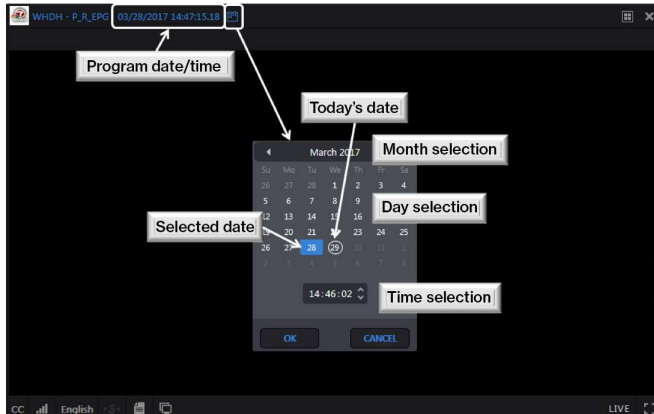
WHDH - P_R_EPG 03/28/2017 14:47:15.18

Program date/time

Today's date

March 2017

Month selection

| Su | Mo | Tu | We | Th | Fr | Sa |
|---|---|---|---|---|---|---|
| 26 | 27 | 28 | 1 | 2 | 3 | 4 |
| 5 | 6 | 7 | 8 | 9 | 10 | 11 |
| 12 | 13 | 14 | 15 | 16 | | |
| 19 | 20 | 21 | | 23 | 24 | 25 |
| 26 | 27 | 28 | 29 | 30 | 31 | 1 |
| 2 | 3 | 4 | 5 | 6 | 7 | 8 |

Day selection

Selected date

14:46:02

Time selection

OK

CANCEL

CC English LIVE